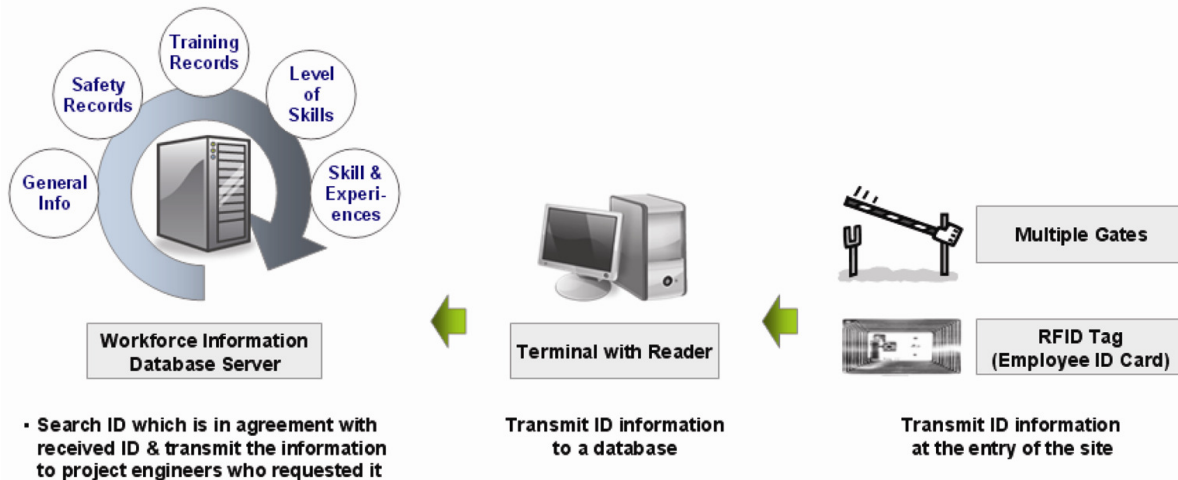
Training Records

Safety Records

Level of Skills

General Info

Skill & Experiences

Multiple Gates

RFID Tag (Employee ID Card)

Workforce Information Database Server

Terminal with Reader

· Search ID which is in agreement with received ID & transmit the information to project engineers who requested it

Transmit ID information to a database

Transmit ID information at the entry of the site